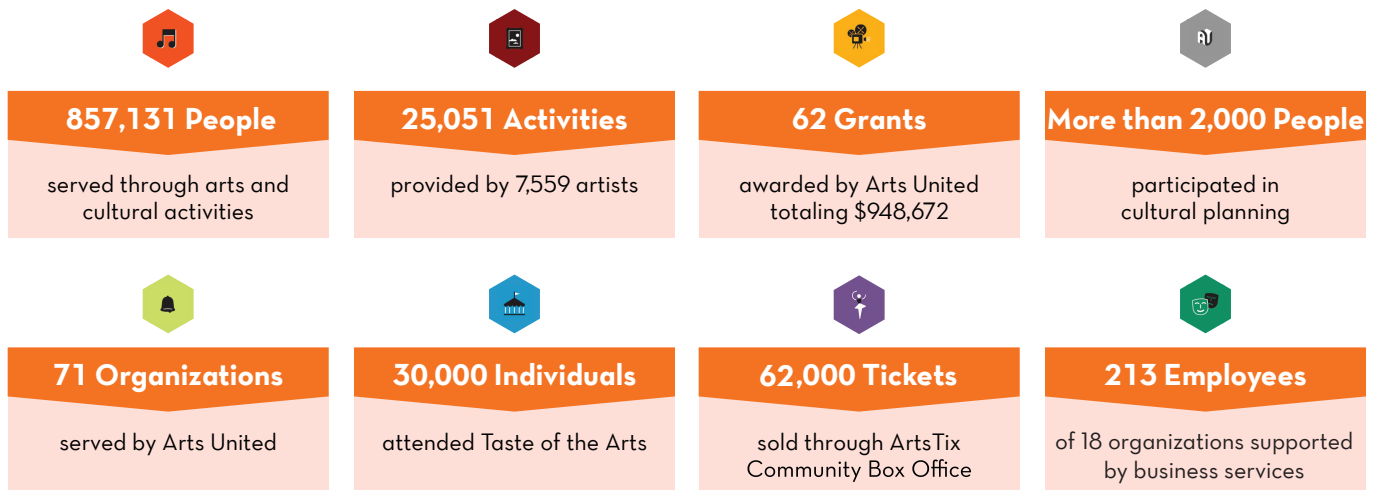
857,131 People

served through arts and cultural activities

25,051 Activities

provided by 7,559 artists

62 Grants

awarded by Arts United totaling $948,672

AU

More than 2,000 People

participated in cultural planning

71 Organizations

served by Arts United

30,000 Individuals

attended Taste of the Arts

62,000 Tickets

sold through ArtsTix Community Box Office

213 Employees

of 18 organizations supported by business services